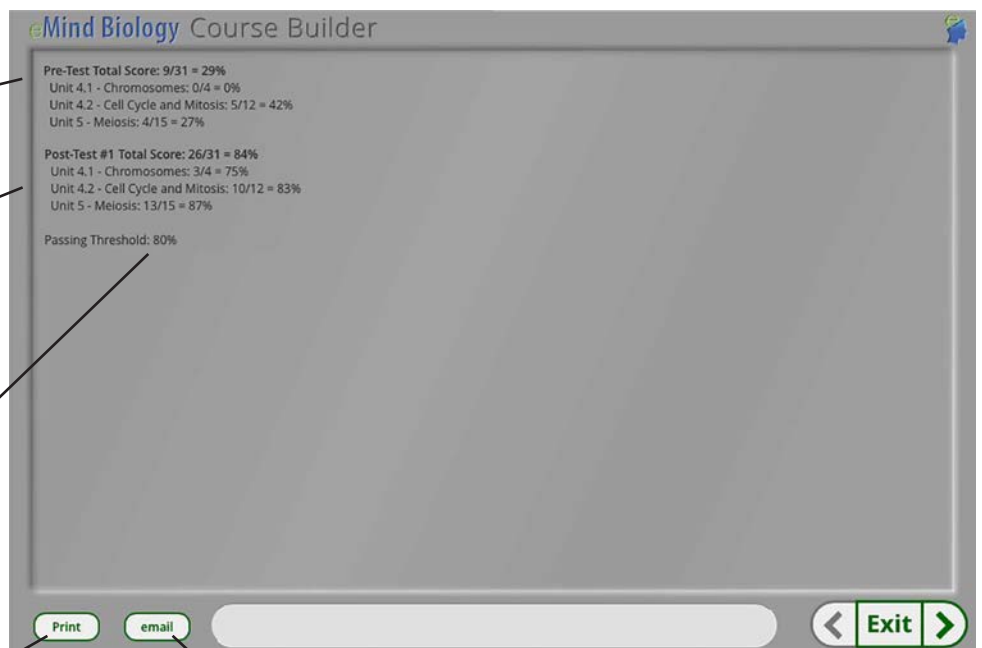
eMind Biology Course Builder

Pre-Test Total Score: 9/31 = 29%
Unit 4.1 - Chromosomes: 0/4 = 0%
Unit 4.2 - Cell Cycle and Mitosis: 5/12 = 42%
Unit 5 - Meiosis: 4/15 = 27%

Post-Test #1 Total Score: 26/31 = 84%
Unit 4.1 - Chromosomes: 3/4 = 75%
Unit 4.2 - Cell Cycle and Mitosis: 10/12 = 83%
Unit 5 - Meiosis: 13/15 = 87%

Passing Threshold: 80%

Print
email
Exit